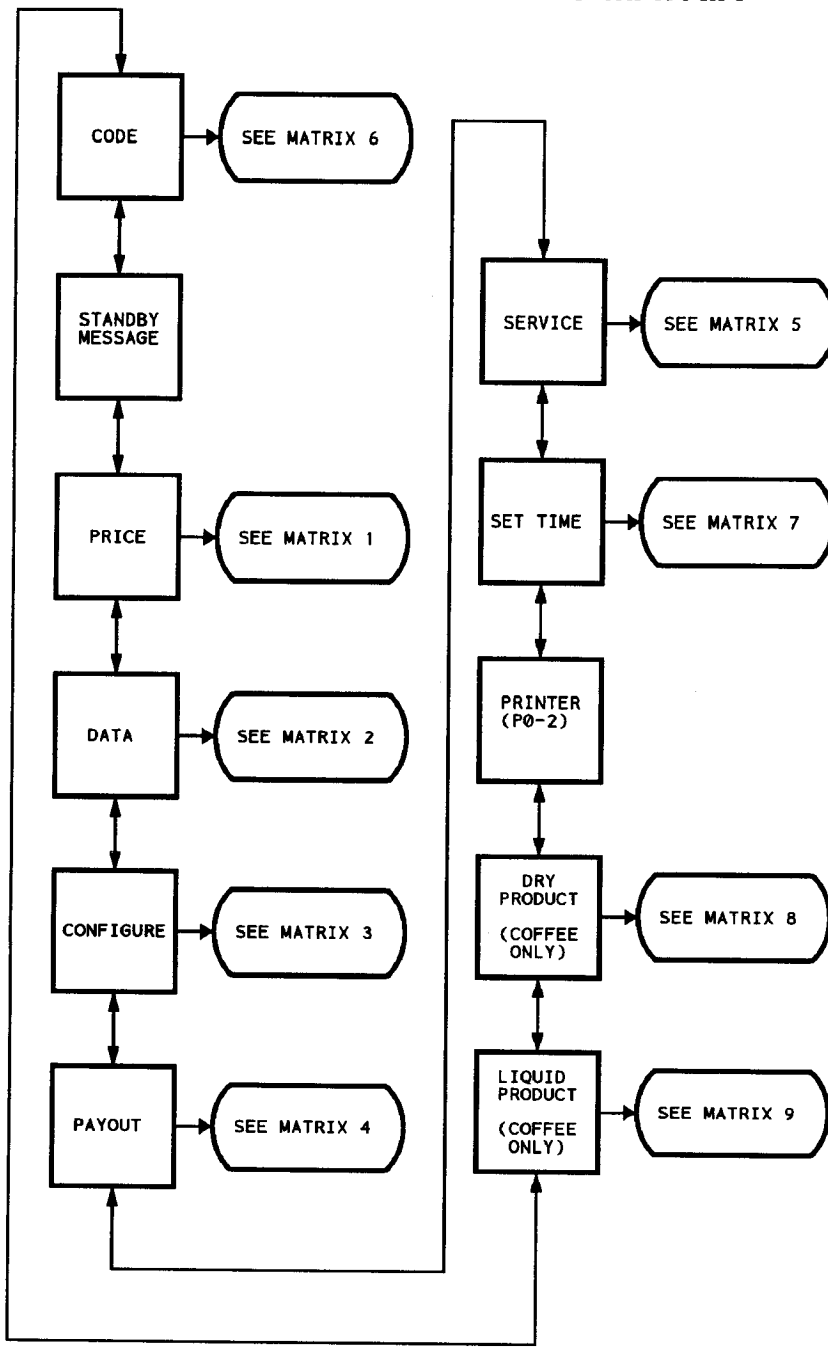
CODE

SEE MATRIX 6

STANDBY MESSAGE

PRICE

SEE MATRIX 1

DATA

SEE MATRIX 2

CONFIGURE

SEE MATRIX 3

PAYOUT

SEE MATRIX 4

SERVICE

SEE MATRIX 5

SET TIME

SEE MATRIX 7

PRINTER (P0-2)

DRY PRODUCT (COFFEE ONLY)

SEE MATRIX 8

LIQUID PRODUCT (COFFEE ONLY)

SEE MATRIX 9